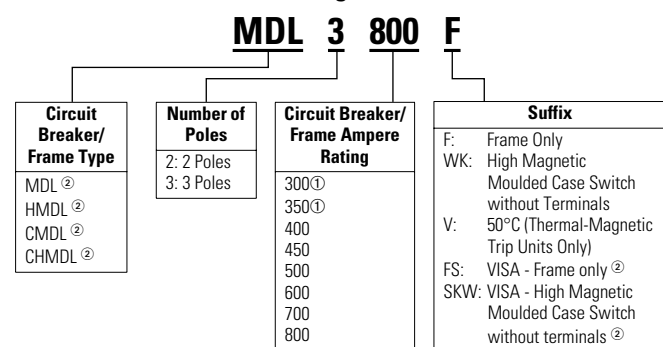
MDL 3 800 F

| Circuit Breaker/ Frame Type |
|---|
| MDL ② |
| HMDL ② |
| CMDL ② |
| CHMDL ② |

| Number of Poles |
|---|
| 2: 2 Poles |
| 3: 3 Poles |

| Circuit Breaker/ Frame Ampere Rating |
|---|
| 300① |
| 350① |
| 400 |
| 450 |
| 500 |
| 600 |
| 700 |
| 800 |

| Suffix | |
|---|---|
| F: | Frame Only |
| WK: | High Magnetic Moulded Case Switch without Terminals |
| V: | 50°C (Thermal-Magnetic Trip Units Only) |
| FS: | VISA - Frame only ② |
| SKW: | VISA - High Magnetic Moulded Case Switch without terminals ② |